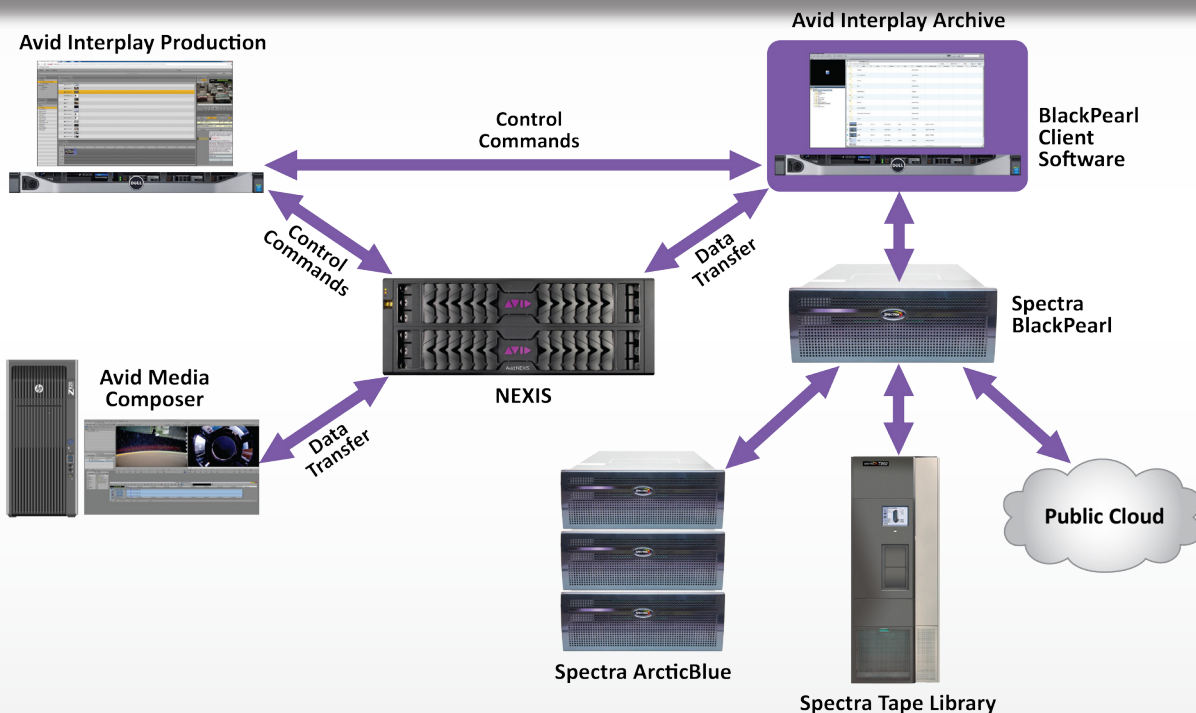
Avid Interplay Production

Avid Interplay Archive

Control Commands

BlackPearl Client Software

Control Commands

Data Transfer

Spectra BlackPearl

NEXIS

Avid Media Composer

Data Transfer

Public Cloud

Spectra ArcticBlue

Spectra Tape Library